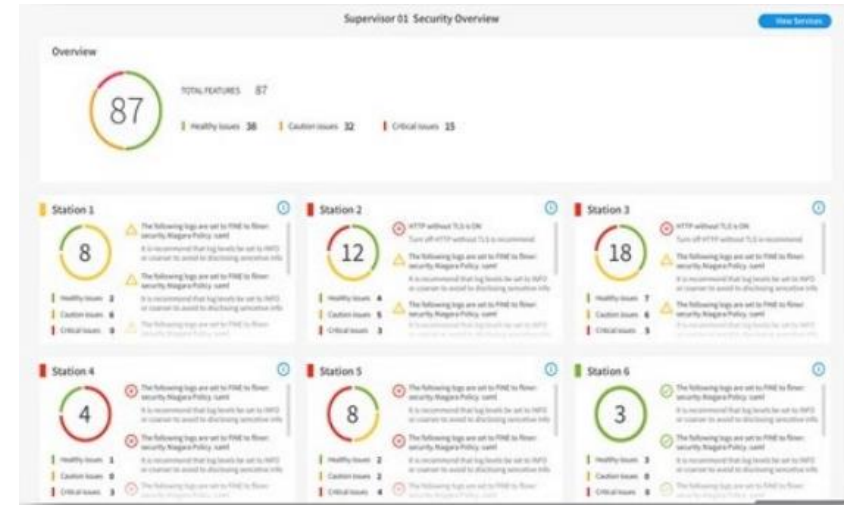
Supervisor 01 Security Overview

View Services

Overview

87

TOTAL FEATURES 87

Healthy Issues 38 Caution Issues 32 Critical Issues 15

Station 1

8

The following logs are set to FINE to flow: security.Niagara Policy. saml

It is recommend that log levels be set to INFO or coarser to avoid to disclosing sensitive info

The following logs are set to FINE to flow: security.Niagara Policy. saml

It is recommend that log levels be set to INFO or coarser to avoid to disclosing sensitive info

The following logs are set to FINE to flow: security.Niagara Policy. saml

Healthy Issues 2
Caution Issues 6
Critical Issues 0

Station 2

12

HTTP without TLS is ON

Turn off HTTP without TLS is recommend

The following logs are set to FINE to flow: security.Niagara Policy. saml

It is recommend that log levels be set to INFO or coarser to avoid to disclosing sensitive info

The following logs are set to FINE to flow: security.Niagara Policy. saml

It is recommend that log levels be set to INFO

Healthy Issues 4
Caution Issues 5
Critical Issues 3

Station 3

18

HTTP without TLS is ON

Turn off HTTP without TLS is recommend

The following logs are set to FINE to flow: security.Niagara Policy. saml

It is recommend that log levels be set to INFO or coarser to avoid to disclosing sensitive info

The following logs are set to FINE to flow: security.Niagara Policy. saml

Healthy Issues 7
Caution Issues 6
Critical Issues 5

Station 4

4

The following logs are set to FINE to flow: security.Niagara Policy. saml

It is recommend that log levels be set to INFO or coarser to avoid to disclosing sensitive info

The following logs are set to FINE to flow: security.Niagara Policy. saml

It is recommend that log levels be set to INFO or coarser to avoid to disclosing sensitive info

The following logs are set to FINE to flow:

Healthy Issues 1
Caution Issues 0
Critical Issues 3

Station 5

8

The following logs are set to FINE to flow: security.Niagara Policy. saml

It is recommend that log levels be set to INFO or coarser to avoid to disclosing sensitive info

The following logs are set to FINE to flow: security.Niagara Policy. saml

It is recommend that log levels be set to INFO or coarser to avoid to disclosing sensitive info

The following logs are set to FINE to flow:

Healthy Issues 2
Caution Issues 2
Critical Issues 4

Station 6

3

The following logs are set to FINE to flow: security.Niagara Policy. saml

It is recommend that log levels be set to INFO or coarser to avoid to disclosing sensitive info

The following logs are set to FINE to flow: security.Niagara Policy. saml

It is recommend that log levels be set to INFO or coarser to avoid to disclosing sensitive info

The following logs are set to FINE to flow: security.Niagara Policy. saml

Healthy Issues 3
Caution Issues 0
Critical Issues 0